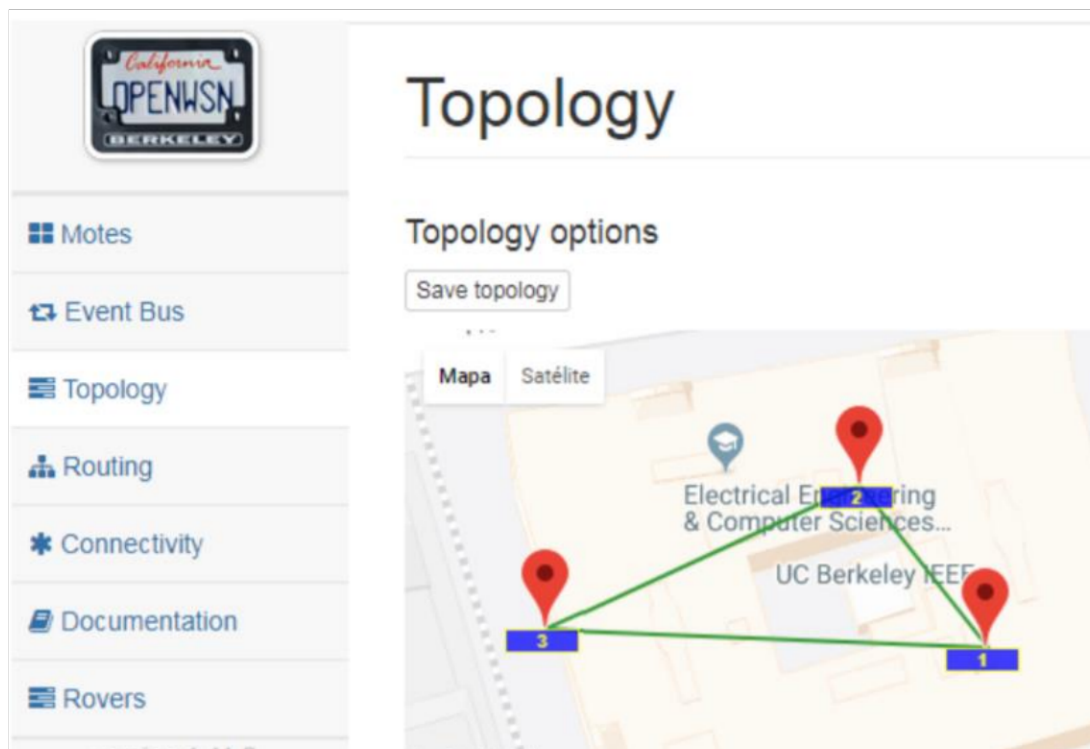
California
OPENWSN
BERKELEY

Motes
Event Bus
Topology
Routing
Connectivity
Documentation
Rovers

Topology

Topology options

Save topology

Mapa Satélite

Electrical E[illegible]ring
& Computer Sciences...
UC Berkeley IEEE

2
3
1